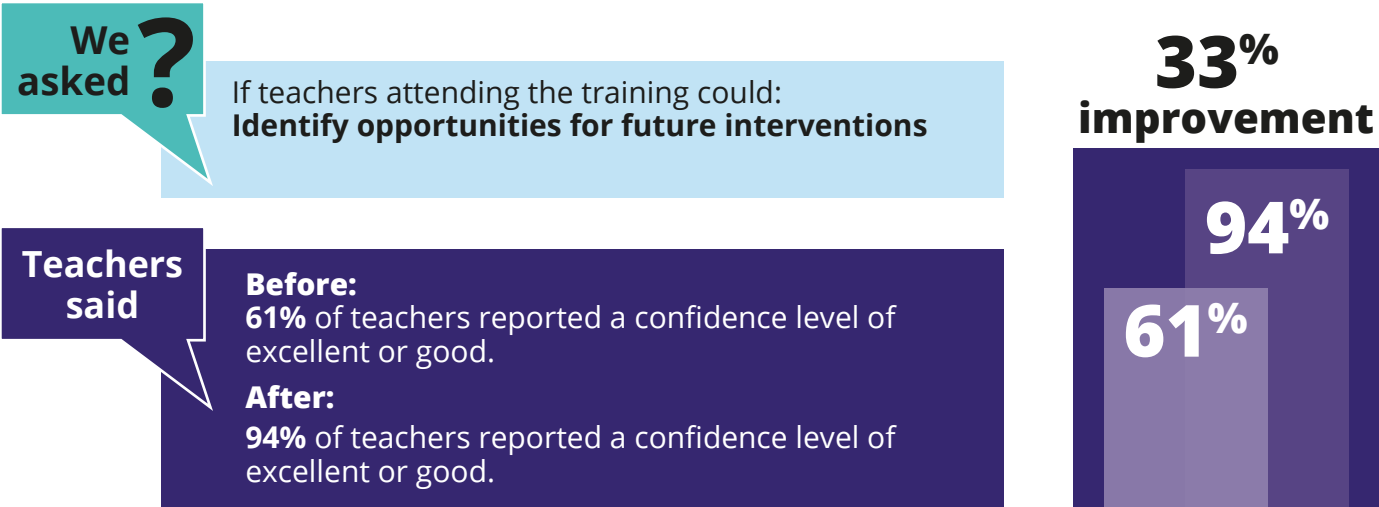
We asked ?

If teachers attending the training could:
**Identify opportunities for future interventions**

Teachers said

**Before:**
**61%** of teachers reported a confidence level of excellent or good.

**After:**
**94%** of teachers reported a confidence level of excellent or good.

33% improvement

94%

61%